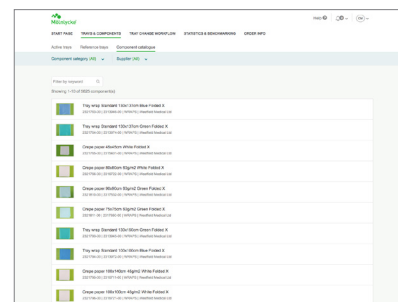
MEDIBLOCKS

START PAGE TRAYS & COMPONENTS TRAY CHANGE WORKFLOW STATISTICS & BENCHMARKING ORDER INFO

Help

Subset trays Reference trays Component catalogue

Component category (All) Supplier (All)

Filter by keyword

Showing 1-10 of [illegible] component(s)

Tray wrap Standard 140x131cm Blue Folded X
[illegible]

Tray wrap Standard 100x131cm Green Folded X
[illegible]

Crepe paper 45x45cm White Folded X
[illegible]

Crepe paper 60x60cm 60g/m2 White Folded X
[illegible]

Crepe paper 90x90cm 60g/m2 Green Folded X
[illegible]

Crepe paper 75x75cm 60g/m2 Green Folded X
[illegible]

Tray wrap Standard 100x100cm Blue Folded X
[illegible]

Tray wrap Standard 120x100cm Blue Folded X
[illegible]

Crepe paper 100x140cm 46g/m2 White Folded X
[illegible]

Crepe paper 100x100cm 46g/m2 White Folded X
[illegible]